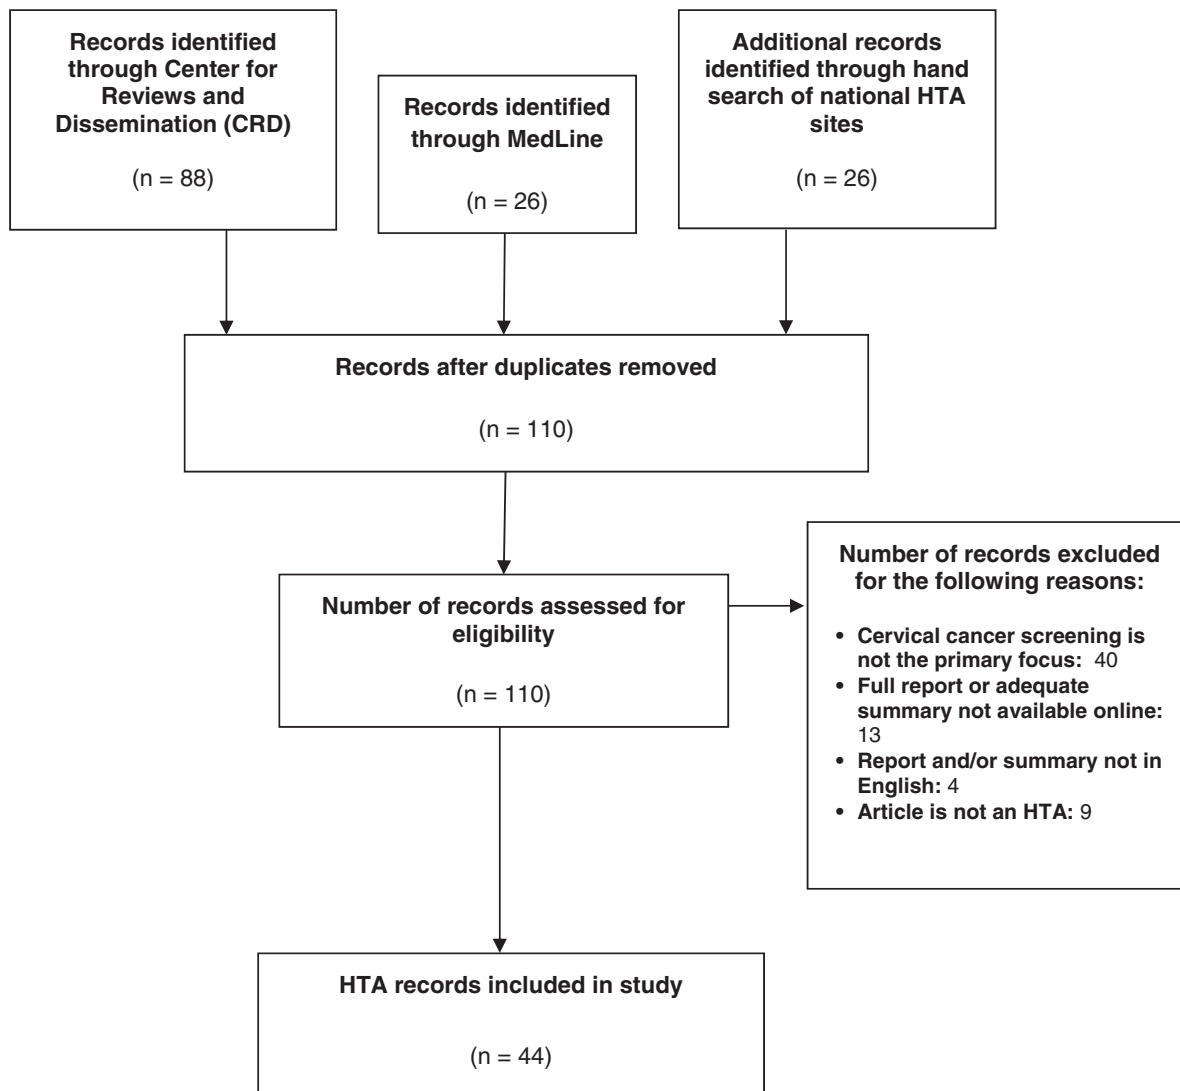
Records identified through Center for Reviews and Dissemination (CRD)

(n = 88)

Records identified through MedLine

(n = 26)

Additional records identified through hand search of national HTA sites

(n = 26)

Records after duplicates removed

(n = 110)

Number of records assessed for eligibility

(n = 110)

Number of records excluded for the following reasons:

- Cervical cancer screening is not the primary focus: 40
- Full report or adequate summary not available online: 13
- Report and/or summary not in English: 4
- Article is not an HTA: 9

HTA records included in study

(n = 44)